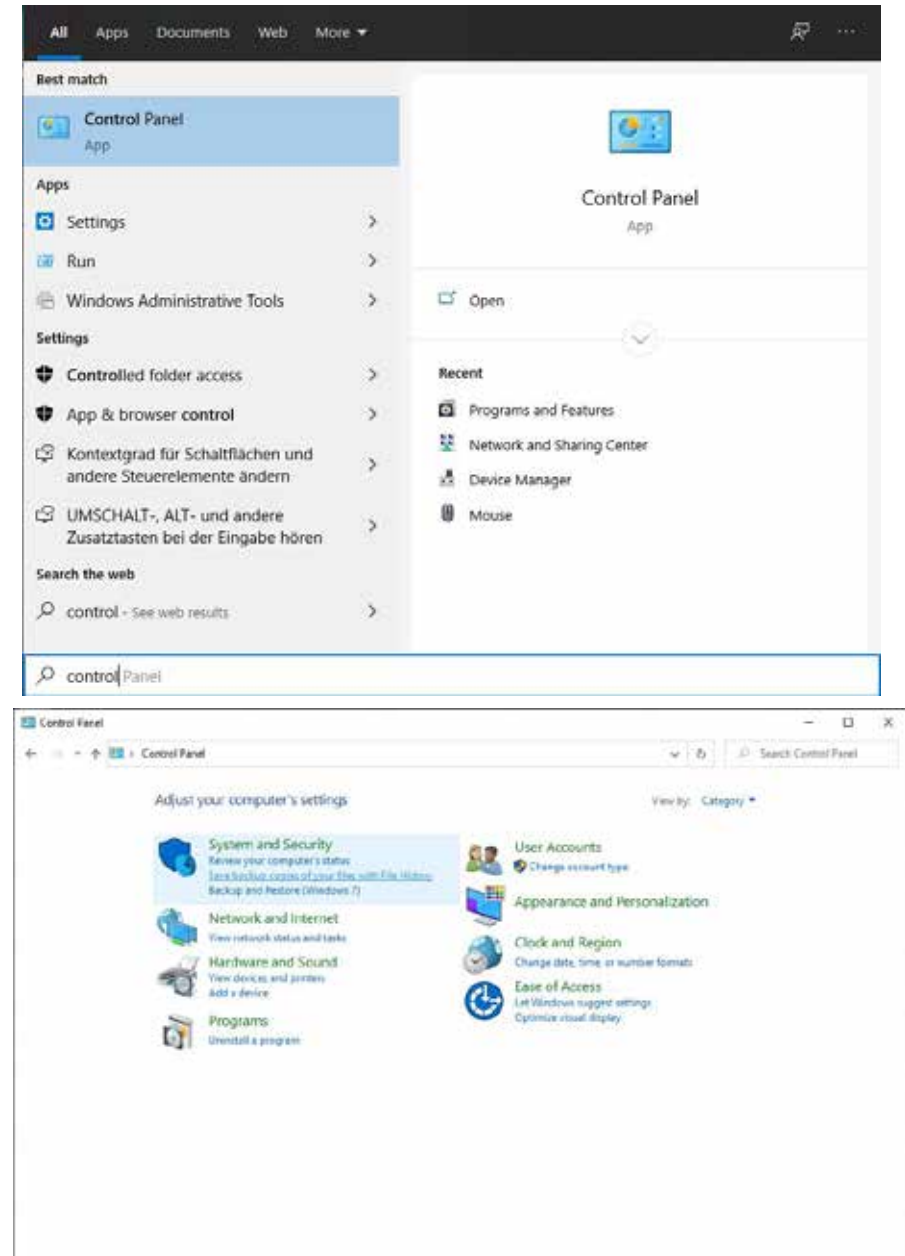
All Apps Documents Web More ▾

Best match

Control Panel
App

Apps

Settings >

Run >

Windows Administrative Tools >

Settings

Controlled folder access >

App & browser control >

Kontextgrad für Schaltflächen und andere Steuerelemente ändern >

UMSCHALT-, ALT- und andere Zusatztasten bei der Eingabe hören >

Search the web

control - See web results >

Control Panel
App

Open

Recent

Programs and Features

Network and Sharing Center

Device Manager

Mouse

control Panel

Control Panel

Control Panel

Search Control Panel

Adjust your computer's settings

View by: Category ▾

System and Security
Review your computer's status
Save backup copies of your files with File History
Backup and Restore (Windows 7)

Network and Internet
View network status and tasks

Hardware and Sound
View devices and printers
Add a device

Programs
Uninstall a program

User Accounts
Change account type

Appearance and Personalization

Clock and Region
Change date, time, or number formats

Ease of Access
Let Windows suggest settings
Optimize visual display